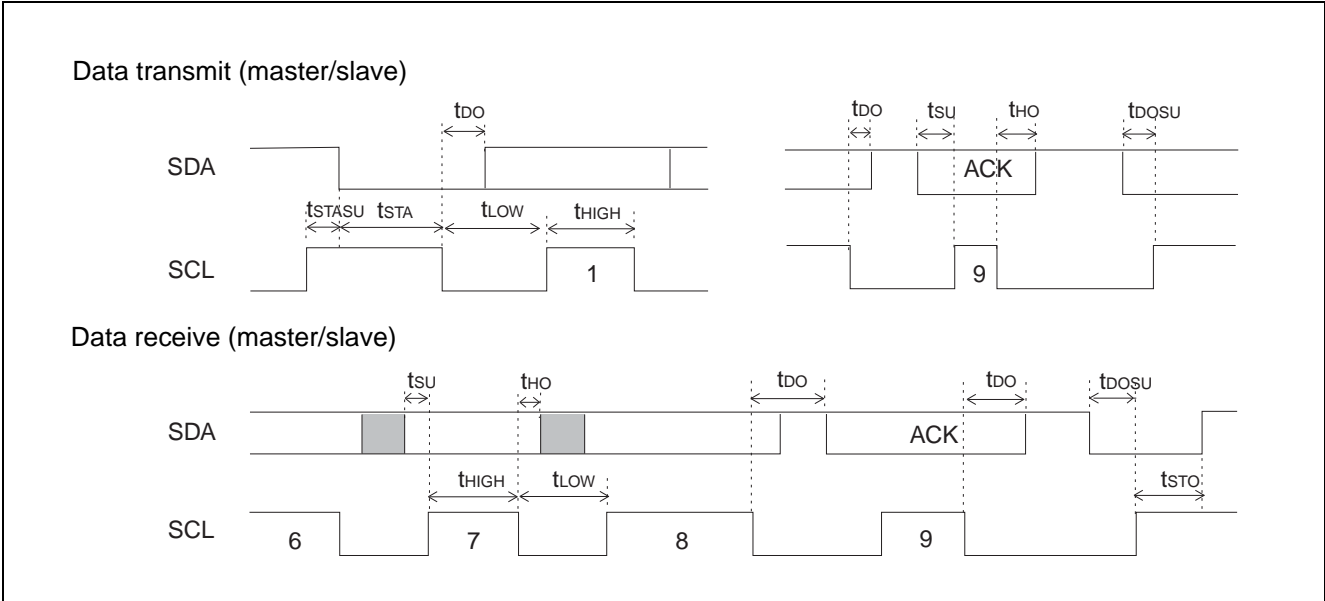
Data transmit (master/slave)

$t_{DO}$

SDA

$t_{STASU}$ $t_{STA}$ $t_{LOW}$ $t_{HIGH}$

SCL

1

$t_{DO}$ $t_{SU}$ $t_{HO}$ $t_{DOSU}$

ACK

9

Data receive (master/slave)

$t_{SU}$ $t_{HO}$ $t_{DO}$ $t_{DO}$ $t_{DOSU}$

SDA

ACK

$t_{HIGH}$ $t_{LOW}$ $t_{STO}$

SCL

6 7 8 9